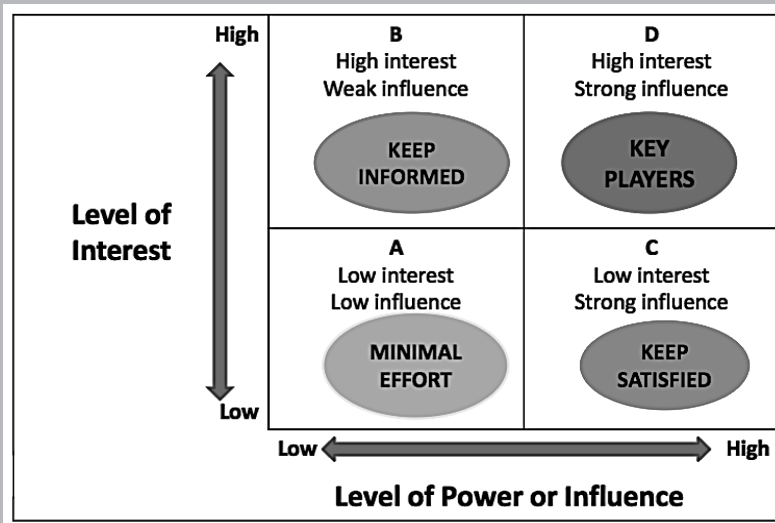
High

Level of Interest

Low

B
High interest
Weak influence

KEEP INFORMED

D
High interest
Strong influence

KEY PLAYERS

A
Low interest
Low influence

MINIMAL EFFORT

C
Low interest
Strong influence

KEEP SATISFIED

Low

High

Level of Power or Influence